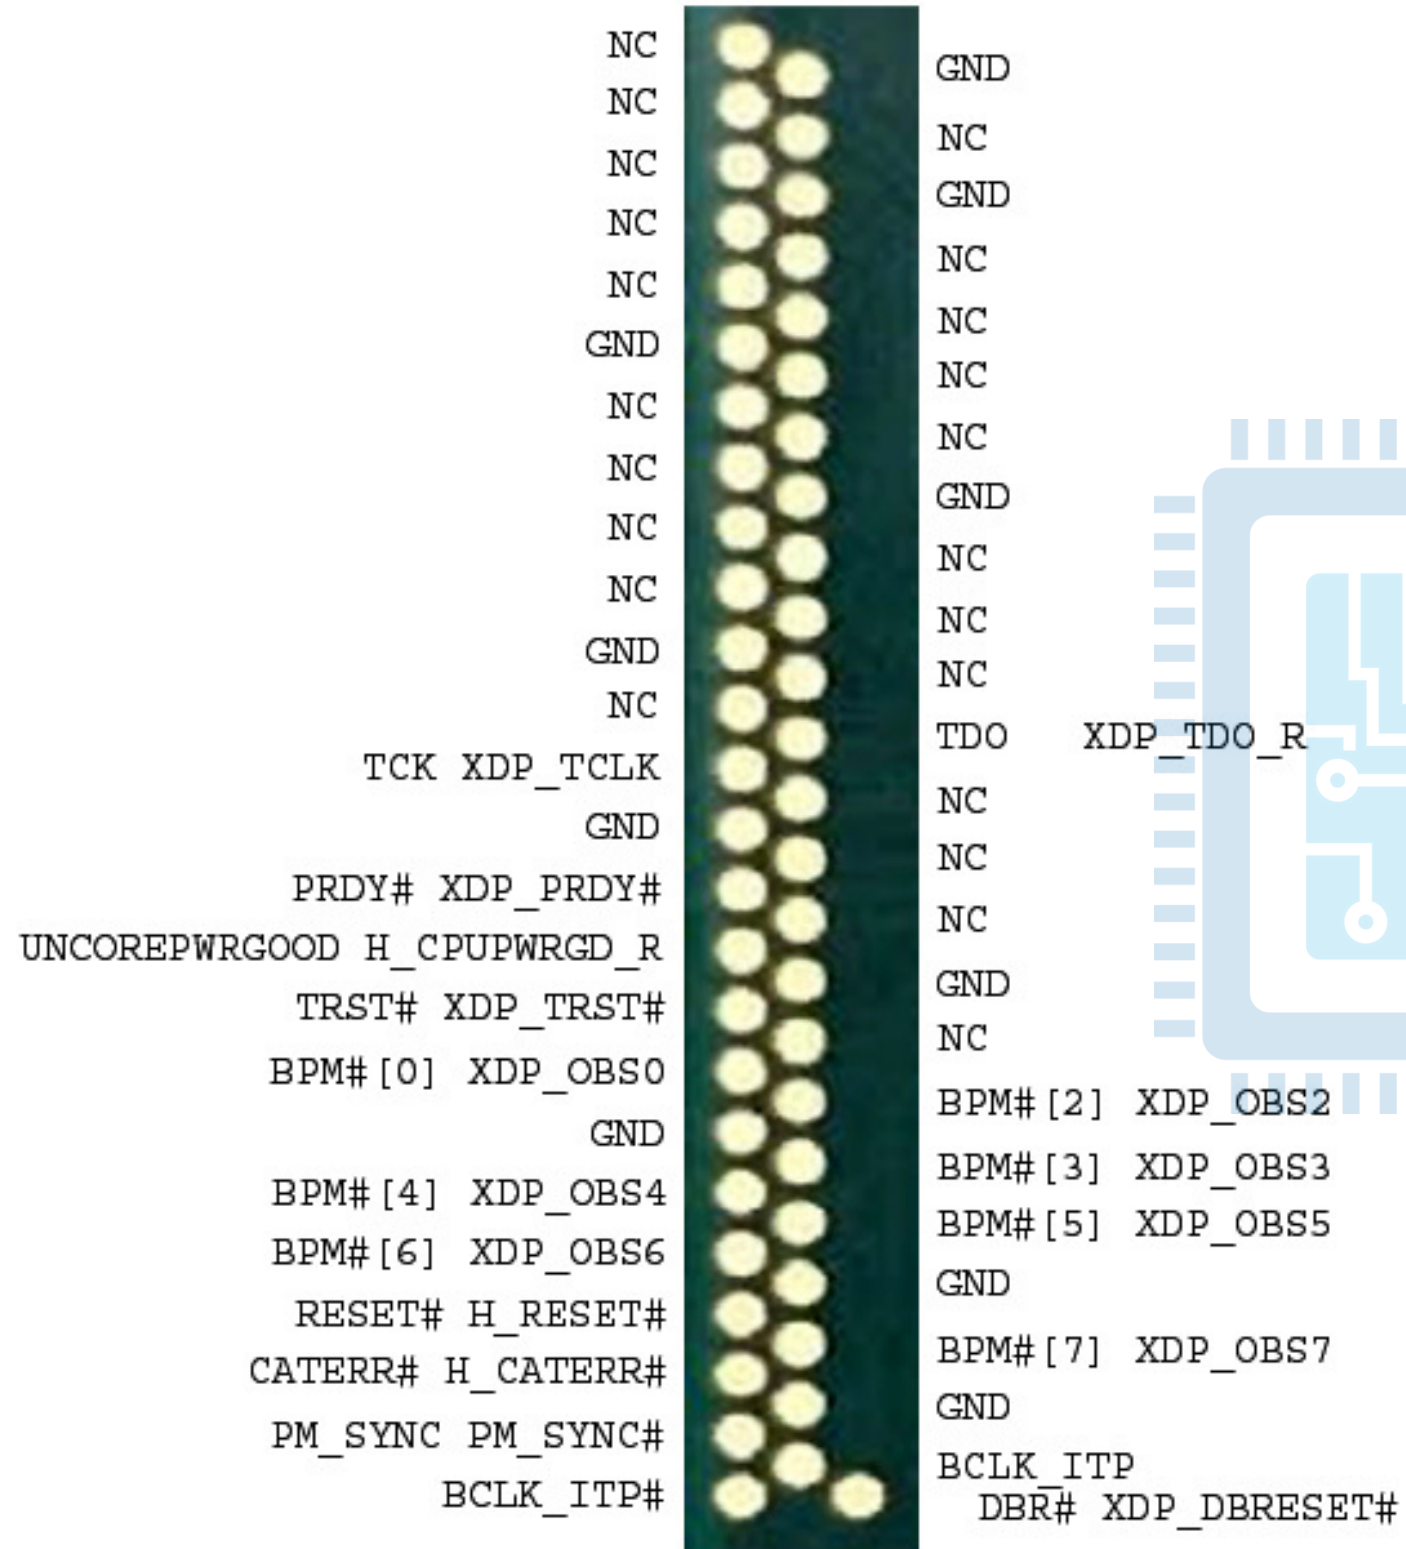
NC
GND
NC
NC
NC
GND
NC
NC
NC
NC
NC
NC
GND
NC
GND
NC
NC
NC
NC
NC
NC
GND
NC
NC
TDO XDP_TDO_R
TCK XDP_TCLK
NC
GND
NC
PRDY# XDP_PRDY#
NC
UNCOREPWRGOOD H_CPUPWRGD_R
GND
TRST# XDP_TRST#
NC
BPM#[0] XDP_OBS0
BPM#[2] XDP_OBS2
GND
BPM#[3] XDP_OBS3
BPM#[4] XDP_OBS4
BPM#[5] XDP_OBS5
BPM#[6] XDP_OBS6
GND
RESET# H_RESET#
BPM#[7] XDP_OBS7
CATERR# H_CATERR#
GND
PM_SYNC PM_SYNC#
BCLK_ITP
BCLK_ITP#
DBR# XDP_DBRESET#